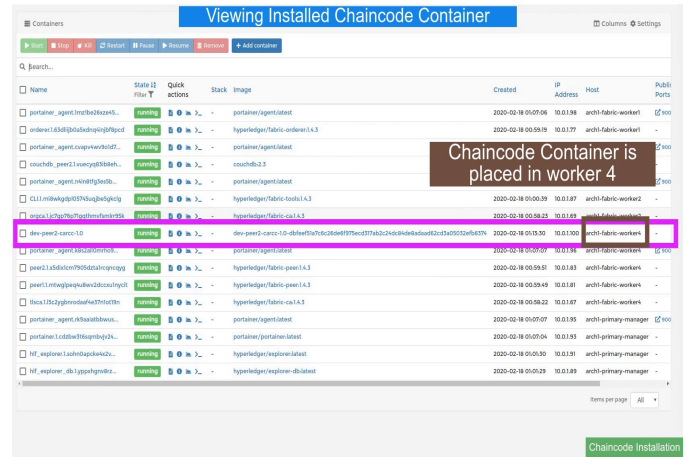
Containers

Viewing Installed Chaincode Container

Columns Settings

Start Stop Kill Restart Pause Resume Remove + Add container

Search...

| Name | State Filter | Quick actions | Stack | Image | Created | IP Address | Host | Published Ports |
|---|---|---|---|---|---|---|---|---|
| portainer_agent.1mz1be26xze45... | running | | - | portainer/agent:latest | 2020-02-18 01:07:06 | 10.0.1.98 | arch1-fabric-worker1 | 900 |
| orderer1.63d8j9b5xdnq4nj8f9pcd | running | | - | hyperledger/fabric-orderer:1.4.3 | 2020-02-18 00:59:19 | 10.0.1.77 | arch1-fabric-worker1 | - |
| portainer_agent.cvapv4wv9o1d7... | running | | - | portainer/agent:latest | | | | 900 |
| couchdb_peer2.1.vuecyq85b8eh... | running | | - | couchdb:2.3 | | | | |
| portainer_agent.rekn8tfg3ed5b... | running | | - | portainer/agent:latest | | | | 900 |
| CLI.1.mi8wkgdpl05743uoj3be5gkclg | running | | - | hyperledger/fabric-tools:1.4.3 | 2020-02-18 01:00:39 | 10.0.1.87 | arch1-fabric-worker2 | - |
| orgca.1.jc7gp76p7lpgthmrxfsmkr95k | running | | - | hyperledger/fabric-ca:1.4.3 | 2020-02-18 00:58:23 | 10.0.1.69 | arch1-fabric-worker3 | - |
| dev-peer2-carcc-1.0 | running | | - | dev-peer2-carcc-1.0-db1eef51a7c6c28de6f975ecd317ab2c24dc84de9adaad62cd3a05032efb6374 | 2020-02-18 01:15:30 | 10.0.1.100 | arch1-fabric-worker4 | - |
| portainer_agent.s8s2al0mrno9... | running | | - | portainer/agent:latest | 2020-02-18 01:07:07 | 10.0.1.96 | arch1-fabric-worker4 | 900 |
| peer2.1.s5dlxlcm7905dzta1rcqncqyg | running | | - | hyperledger/fabric-peer:1.4.3 | 2020-02-18 00:59:51 | 10.0.1.83 | arch1-fabric-worker4 | - |
| peer1.1.mtwgjpeq4u8wv2dccxu1nyclt | running | | - | hyperledger/fabric-peer:1.4.3 | 2020-02-18 00:59:49 | 10.0.1.81 | arch1-fabric-worker4 | - |
| tlsca.1.l3s2ygbnrodaaf4e37nlot19n | running | | - | hyperledger/fabric-ca:1.4.3 | 2020-02-18 00:58:22 | 10.0.1.67 | arch1-fabric-worker4 | - |
| portainer_agent.rk9aalatbbwus... | running | | - | portainer/agent:latest | 2020-02-18 01:07:07 | 10.0.1.95 | arch1-primary-manager | 900 |
| portainer.1.cdzbw3t6sqmbvjv24... | running | | - | portainer/portainer:latest | 2020-02-18 01:07:04 | 10.0.1.93 | arch1-primary-manager | - |
| hlf_explorer.1.aohn0apcke4x2v... | running | | - | hyperledger/explorer:latest | 2020-02-18 01:01:30 | 10.0.1.91 | arch1-primary-manager | - |
| hlf_explorer_db.1.yppshgnv8rz... | running | | - | hyperledger/explorer-db:latest | 2020-02-18 01:01:29 | 10.0.1.89 | arch1-primary-manager | - |

Chaincode Container is placed in worker 4

Items per page All

Chaincode Installation